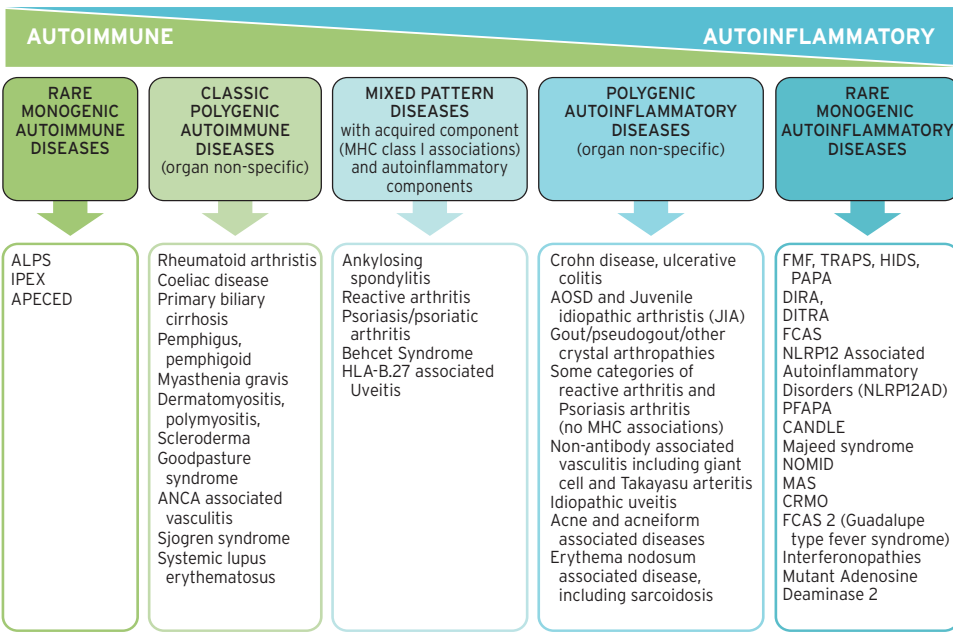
AUTOIMMUNE

AUTOINFLAMMATORY

RARE MONOGENIC AUTOIMMUNE DISEASES

CLASSIC POLYGENIC AUTOIMMUNE DISEASES (organ non-specific)

MIXED PATTERN DISEASES with acquired component (MHC class I associations) and autoinflammatory components

POLYGENIC AUTOINFLAMMATORY DISEASES (organ non-specific)

RARE MONOGENIC AUTOINFLAMMATORY DISEASES

ALPS
IPEX
APECED

Rheumatoid arthritis
Coeliac disease
Primary biliary cirrhosis
Pemphigus, pemphigoid
Myasthenia gravis
Dermatomyositis, polymyositis,
Scleroderma
Goodpasture syndrome
ANCA associated vasculitis
Sjogren syndrome
Systemic lupus erythematosus

Ankylosing spondylitis
Reactive arthritis
Psoriasis/psoriatic arthritis
Behcet Syndrome
HLA-B.27 associated Uveitis

Crohn disease, ulcerative colitis
AOSD and Juvenile idiopathic arthritis (JIA)
Gout/pseudogout/other crystal arthropathies
Some categories of reactive arthritis and Psoriasis arthritis (no MHC associations)
Non-antibody associated vasculitis including giant cell and Takayasu arteritis
Idiopathic uveitis
Acne and acneiform associated diseases
Erythema nodosum associated disease, including sarcoidosis

FMF, TRAPS, HIDS, PAPA
DIRA,
DITRA
FCAS
NLRP12 Associated Autoinflammatory Disorders (NLRP12AD)
PFAPA
CANDLE
Majeed syndrome
NOMID
MAS
CRMO
FCAS 2 (Guadalupe type fever syndrome)
Interferonopathies
Mutant Adenosine Deaminase 2